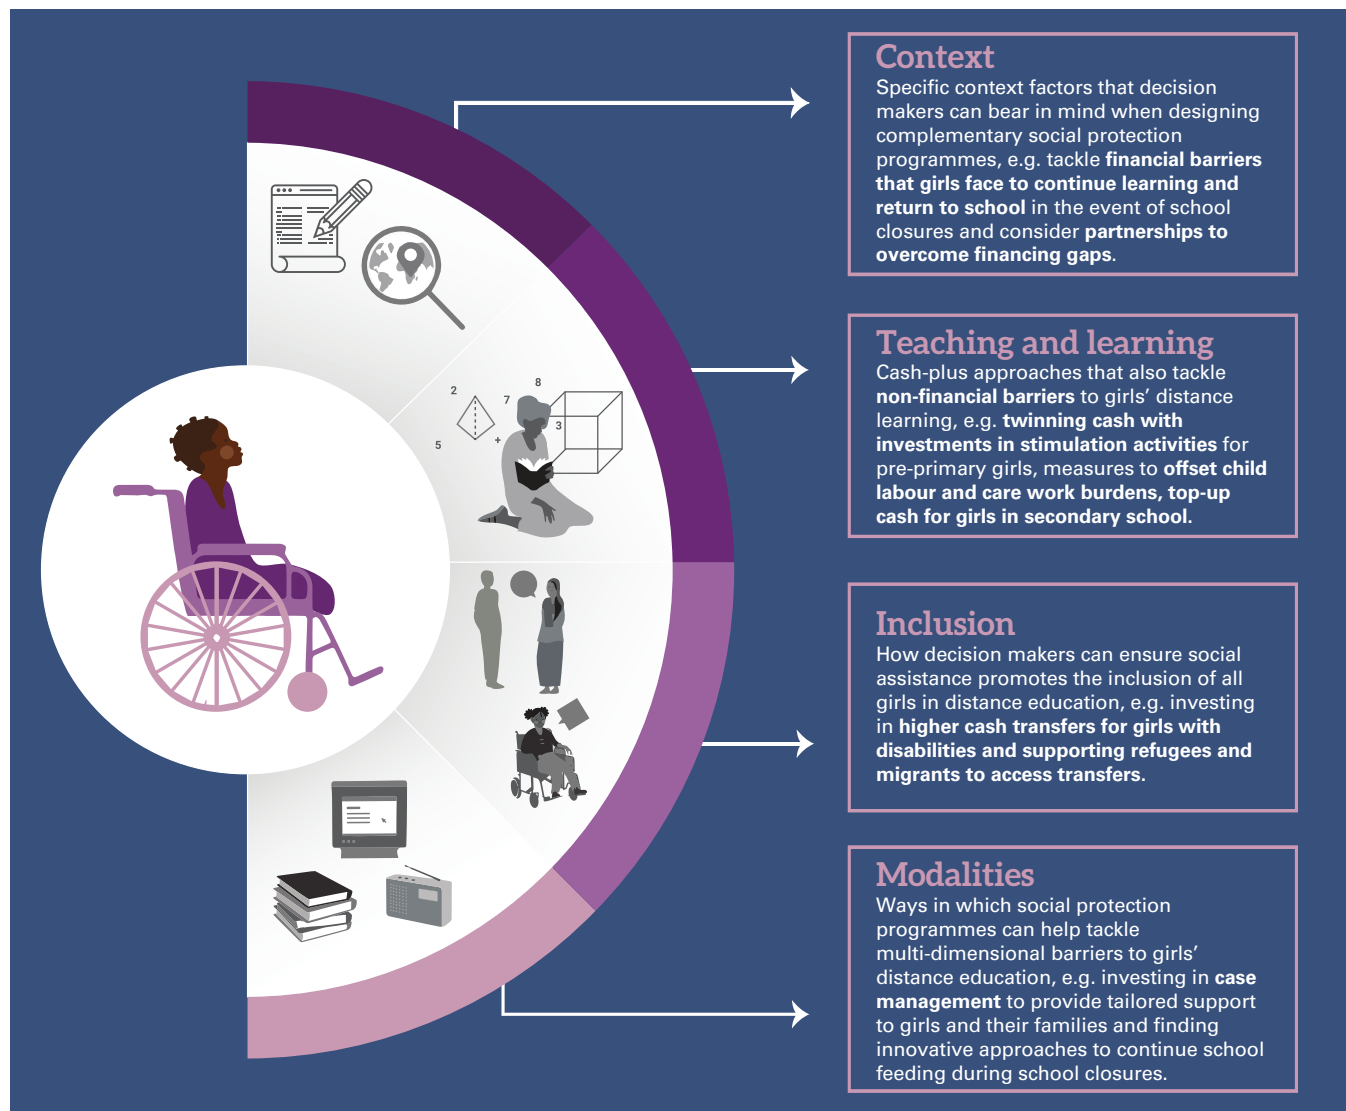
2
7
8
5
3
+

Context
Specific context factors that decision makers can bear in mind when designing complementary social protection programmes, e.g. tackle financial barriers that girls face to continue learning and return to school in the event of school closures and consider partnerships to overcome financing gaps.

Teaching and learning
Cash-plus approaches that also tackle non-financial barriers to girls' distance learning, e.g. twinning cash with investments in stimulation activities for pre-primary girls, measures to offset child labour and care work burdens, top-up cash for girls in secondary school.

Inclusion
How decision makers can ensure social assistance promotes the inclusion of all girls in distance education, e.g. investing in higher cash transfers for girls with disabilities and supporting refugees and migrants to access transfers.

Modalities
Ways in which social protection programmes can help tackle multi-dimensional barriers to girls' distance education, e.g. investing in case management to provide tailored support to girls and their families and finding innovative approaches to continue school feeding during school closures.